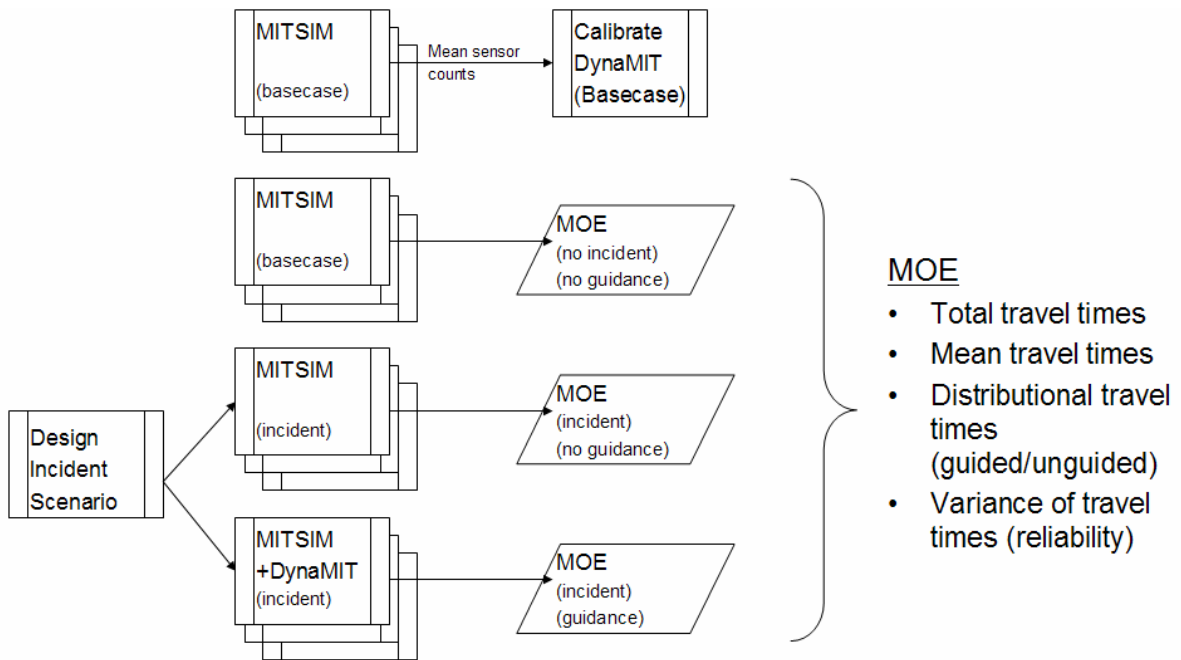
MITSIM
(basecase)

Mean sensor counts

Calibrate DynaMIT (Basecase)

MITSIM
(basecase)

MOE
(no incident)
(no guidance)

Design Incident Scenario

MITSIM
(incident)

MOE
(incident)
(no guidance)

MITSIM
+DynaMIT
(incident)

MOE
(incident)
(guidance)

MOE
• Total travel times
• Mean travel times
• Distributional travel times (guided/unguided)
• Variance of travel times (reliability)